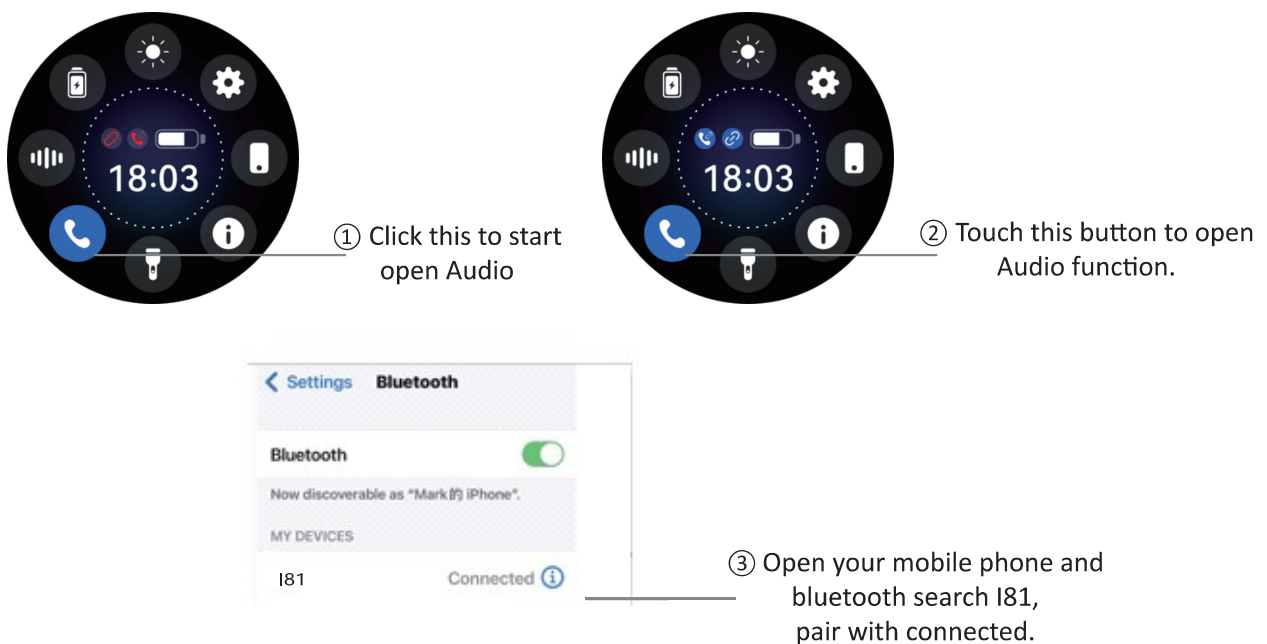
18:03

① Click this to start open Audio

18:03

② Touch this button to open Audio function.

< Settings Bluetooth

Bluetooth

Now discoverable as "Mark的 iPhone".

MY DEVICES

I81 Connected ⓘ

③ Open your mobile phone and bluetooth search I81, pair with connected.